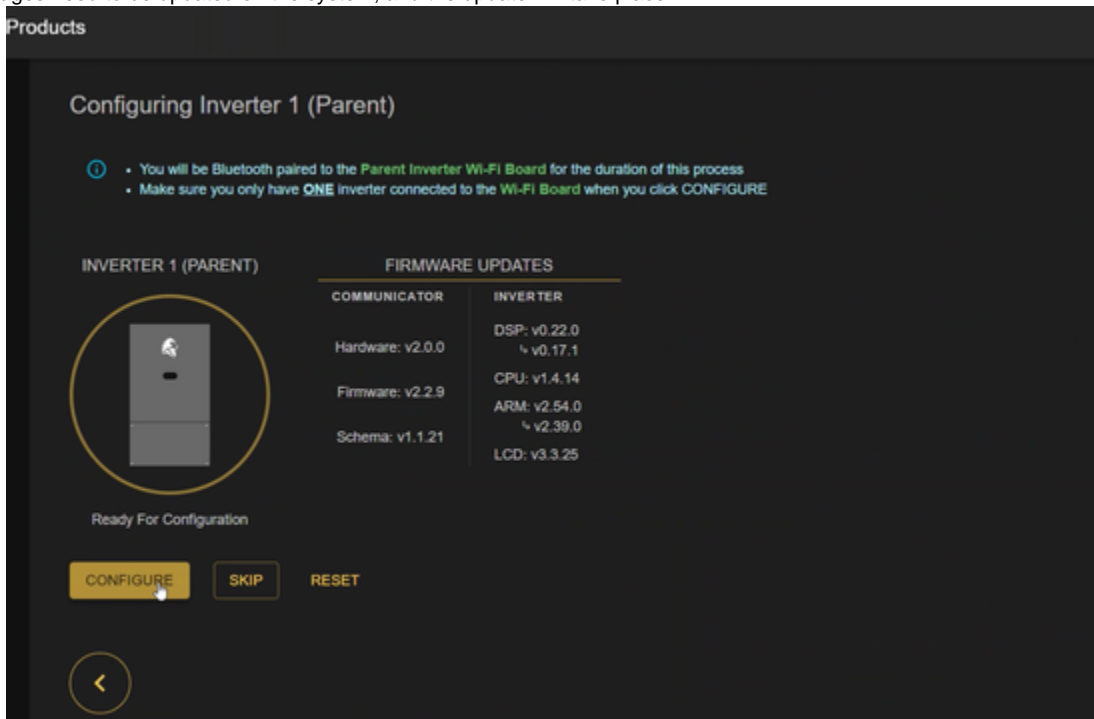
Products

Configuring Inverter 1 (Parent)

• You will be Bluetooth paired to the Parent Inverter Wi-Fi Board for the duration of this process
• Make sure you only have ONE inverter connected to the Wi-Fi Board when you click CONFIGURE

INVERTER 1 (PARENT)

FIRMWARE UPDATES

| COMMUNICATOR | INVERTER |
|---|---|
| Hardware: v2.0.0 | DSP: v0.22.0 ↳ v0.17.1 |
| Firmware: v2.2.9 | CPU: v1.4.14 |
| Schema: v1.1.21 | ARM: v2.54.0 ↳ v2.39.0 |
| | LCD: v3.3.25 |

Ready For Configuration

CONFIGURE SKIP RESET